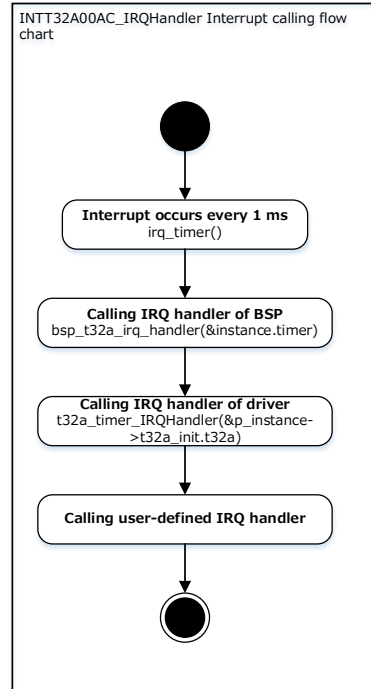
INTT32A00AC_IRQHandler Interrupt calling flow chart

Interrupt occurs every 1 ms
irq_timer()

Calling IRQ handler of BSP
bsp_t32a_irq_handler(&instance.timer)

Calling IRQ handler of driver
t32a_timer_IRQHandler(&p_instance->t32a_init.t32a)

Calling user-defined IRQ handler